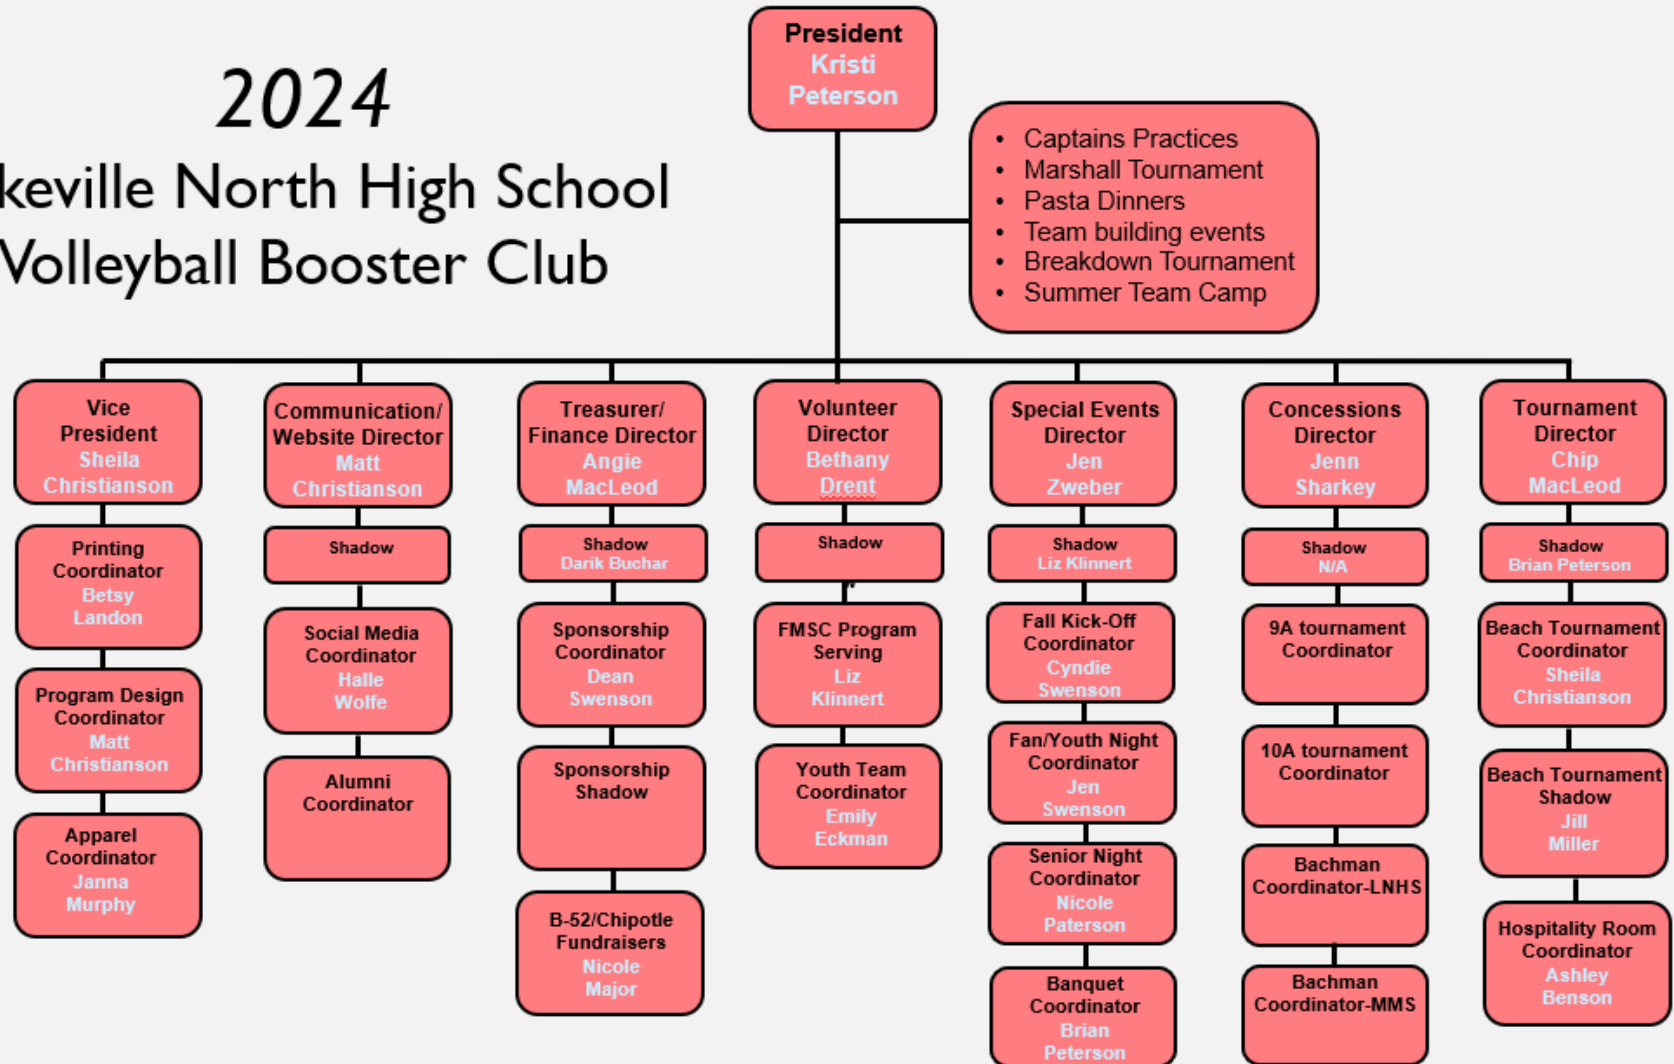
2024
keville North High School
Volleyball Booster Club

President
Kristi Peterson

- Captains Practices
- Marshall Tournament
- Pasta Dinners
- Team building events
- Breakdown Tournament
- Summer Team Camp

Vice President
Sheila Christianson

Printing Coordinator
Betsy Landon

Program Design Coordinator
Matt Christianson

Apparel Coordinator
Janna Murphy

Communication/ Website Director
Matt Christianson

Shadow

Social Media Coordinator
Halle Wolfe

Alumni Coordinator

Treasurer/ Finance Director
Angie MacLeod

Shadow
Darik Buchar

Sponsorship Coordinator
Dean Swenson

Sponsorship Shadow

B-52/Chipotle Fundraisers
Nicole Major

Volunteer Director
Bethany Drent

Shadow

FMSC Program Serving
Liz Klinnert

Youth Team Coordinator
Emily Eckman

Special Events Director
Jen Zweber

Shadow
Liz Klinnert

Fall Kick-Off Coordinator
Cyndie Swenson

Fan/Youth Night Coordinator
Jen Swenson

Senior Night Coordinator
Nicole Paterson

Banquet Coordinator
Brian Peterson

Concessions Director
Jenn Sharkey

Shadow
N/A

9A tournament Coordinator

10A tournament Coordinator

Bachman Coordinator-LNHS

Bachman Coordinator-MMS

Tournament Director
Chip MacLeod

Shadow
Brian Peterson

Beach Tournament Coordinator
Sheila Christianson

Beach Tournament Shadow
Jill Miller

Hospitality Room Coordinator
Ashley Benson